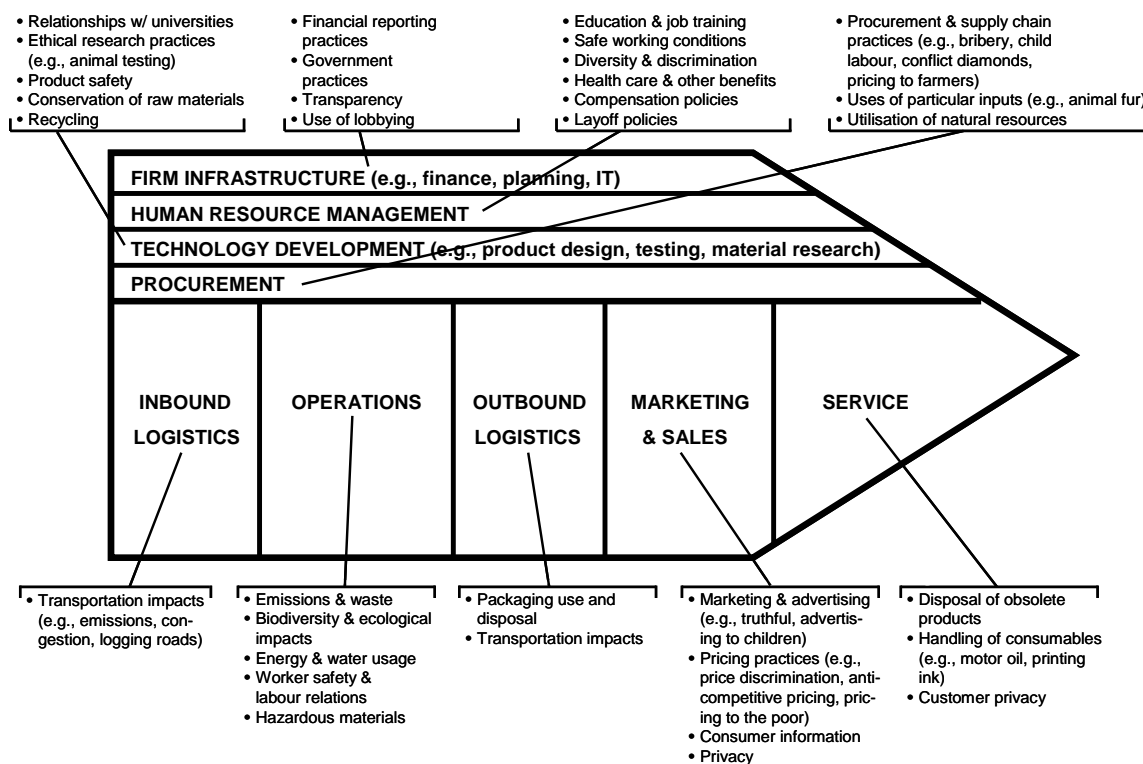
• Relationships w/ universities
• Ethical research practices (e.g., animal testing)
• Product safety
• Conservation of raw materials
• Recycling

• Financial reporting practices
• Government practices
• Transparency
• Use of lobbying

• Education & job training
• Safe working conditions
• Diversity & discrimination
• Health care & other benefits
• Compensation policies
• Layoff policies

• Procurement & supply chain practices (e.g., bribery, child labour, conflict diamonds, pricing to farmers)
• Uses of particular inputs (e.g., animal fur)
• Utilisation of natural resources

FIRM INFRASTRUCTURE (e.g., finance, planning, IT)

HUMAN RESOURCE MANAGEMENT

TECHNOLOGY DEVELOPMENT (e.g., product design, testing, material research)

PROCUREMENT

INBOUND LOGISTICS

OPERATIONS

OUTBOUND LOGISTICS

MARKETING & SALES

SERVICE

• Transportation impacts (e.g., emissions, congestion, logging roads)

• Emissions & waste
• Biodiversity & ecological impacts
• Energy & water usage
• Worker safety & labour relations
• Hazardous materials

• Packaging use and disposal
• Transportation impacts

• Marketing & advertising (e.g., truthful, advertising to children)
• Pricing practices (e.g., price discrimination, anticompetitive pricing, pricing to the poor)
• Consumer information
• Privacy

• Disposal of obsolete products
• Handling of consumables (e.g., motor oil, printing ink)
• Customer privacy